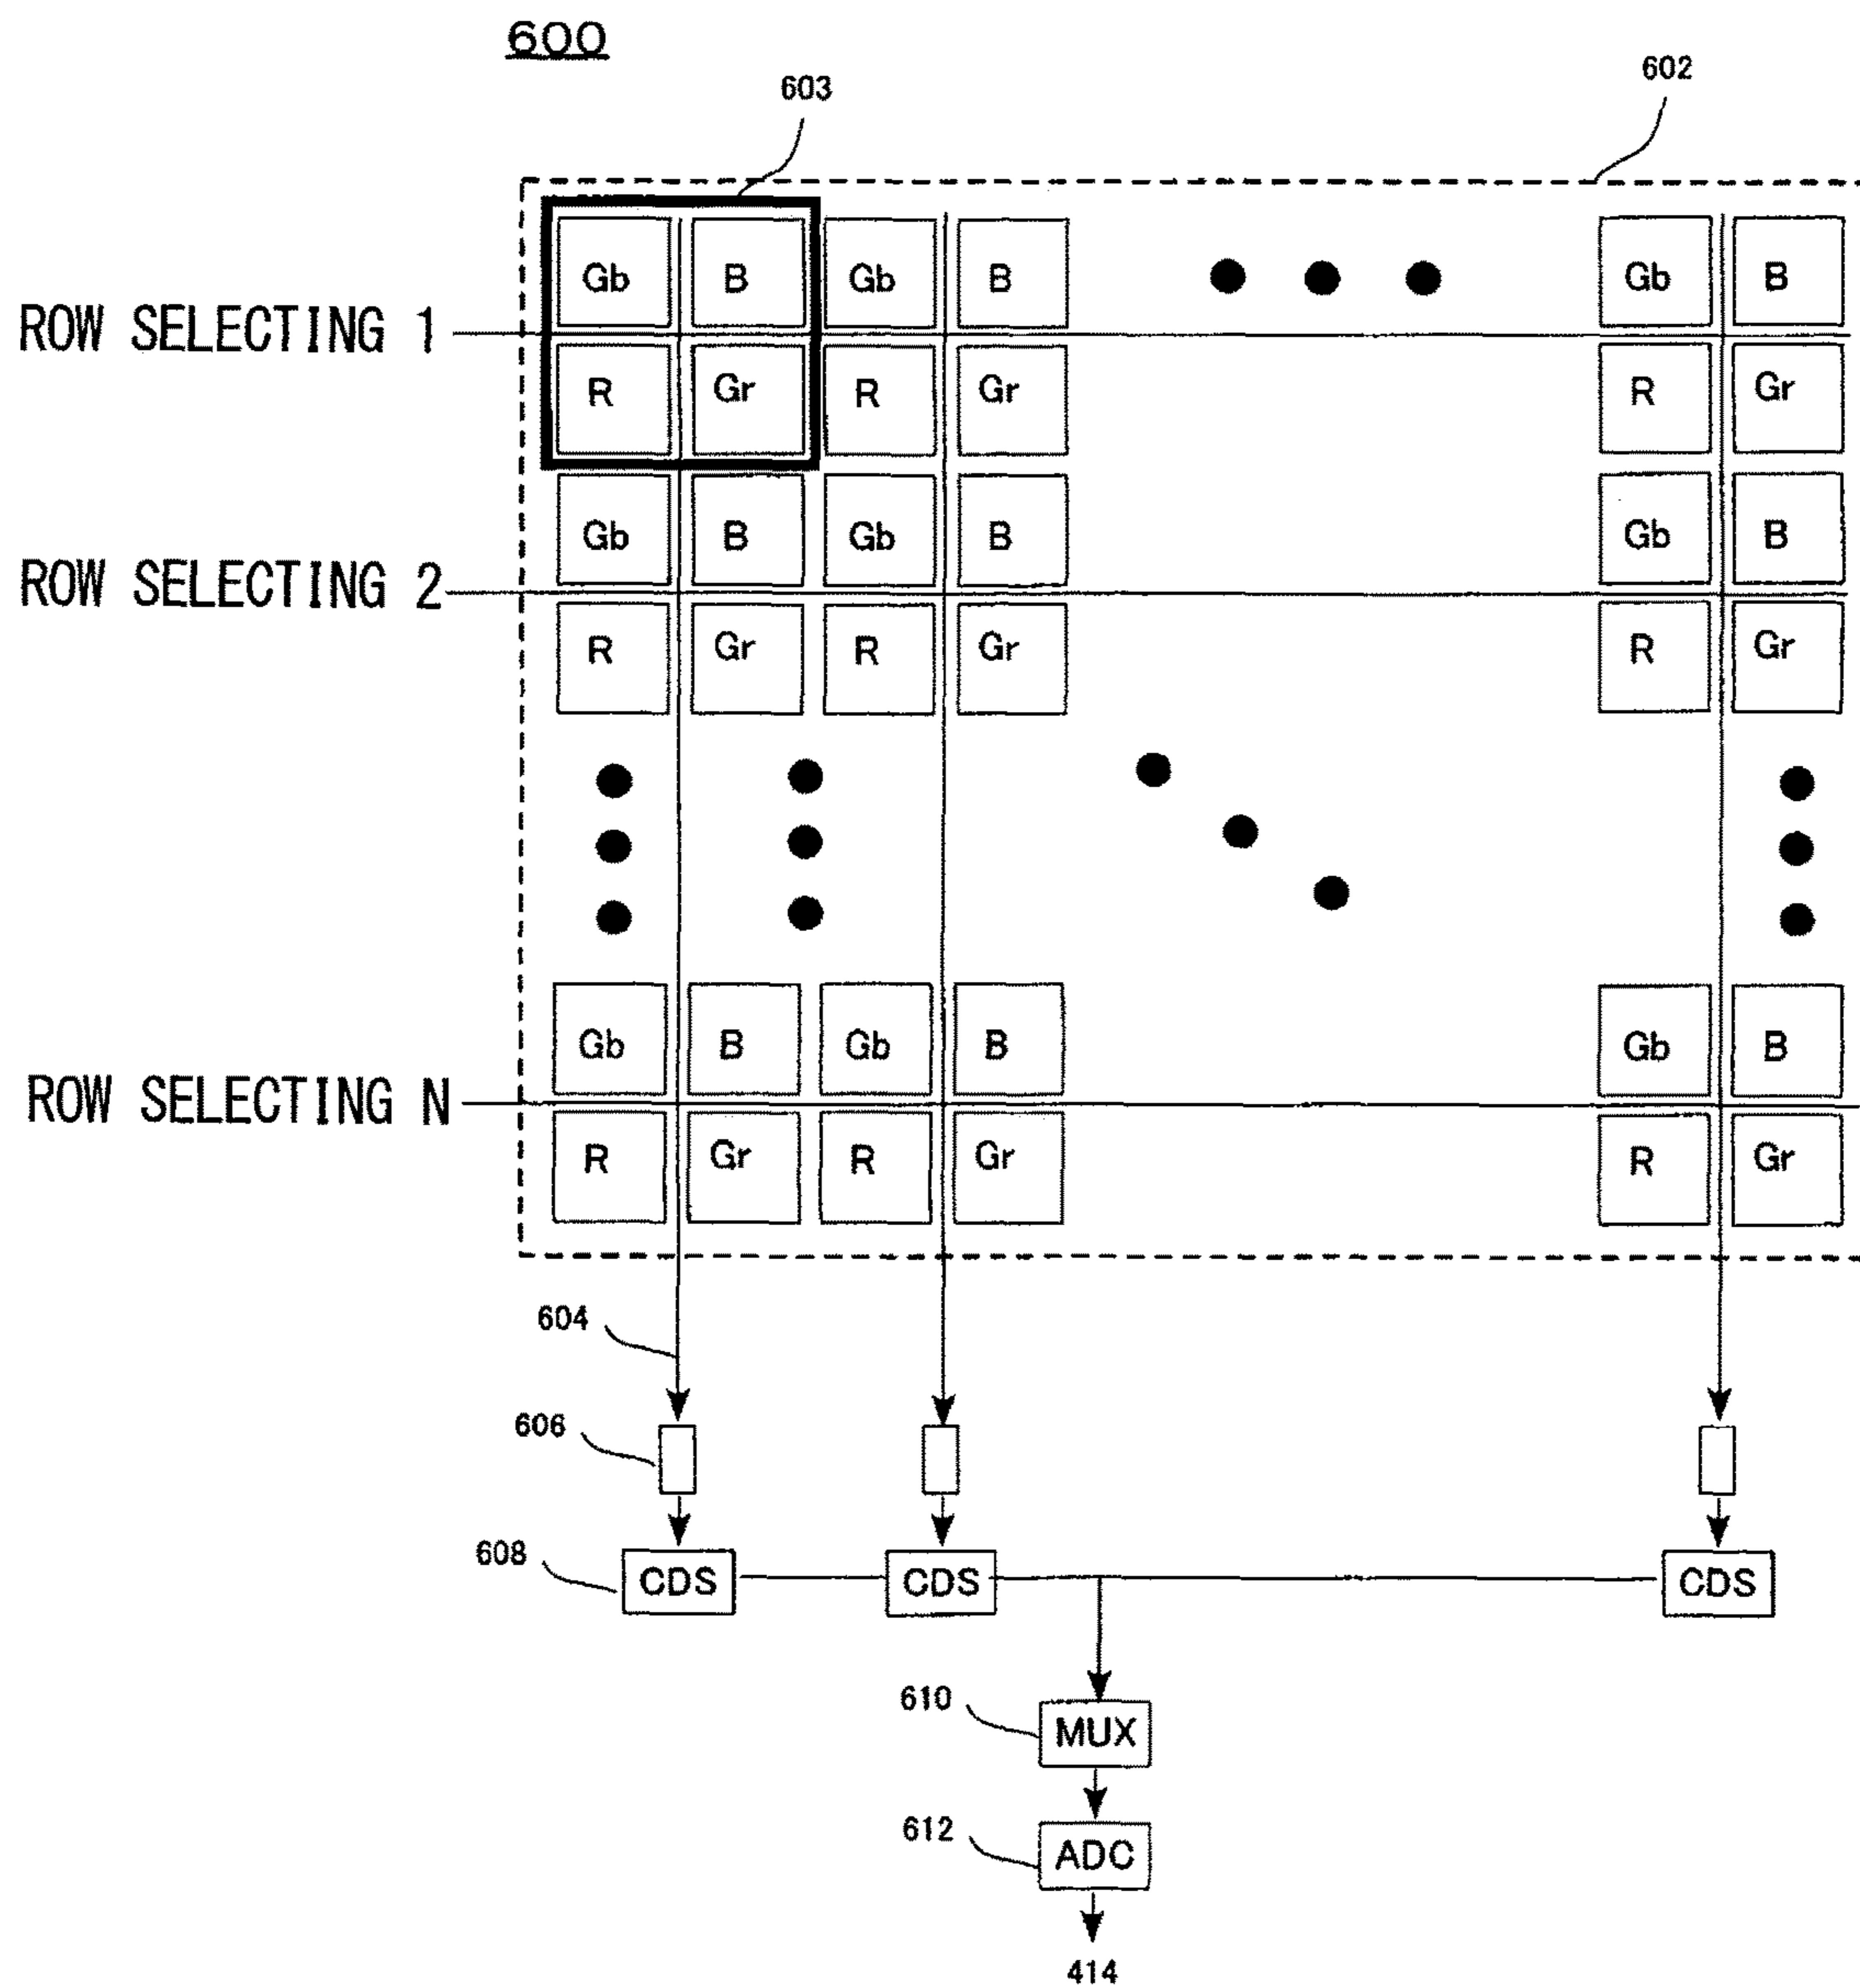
600

603

602

ROW SELECTING 1

Gb B Gb B Gb B

R Gr R Gr R Gr

ROW SELECTING 2

Gb B Gb B Gb B

R Gr R Gr R Gr

ROW SELECTING N

Gb B Gb B Gb B

R Gr R Gr R Gr

604

606

608

CDS

CDS

CDS

610

MUX

612

ADC

414